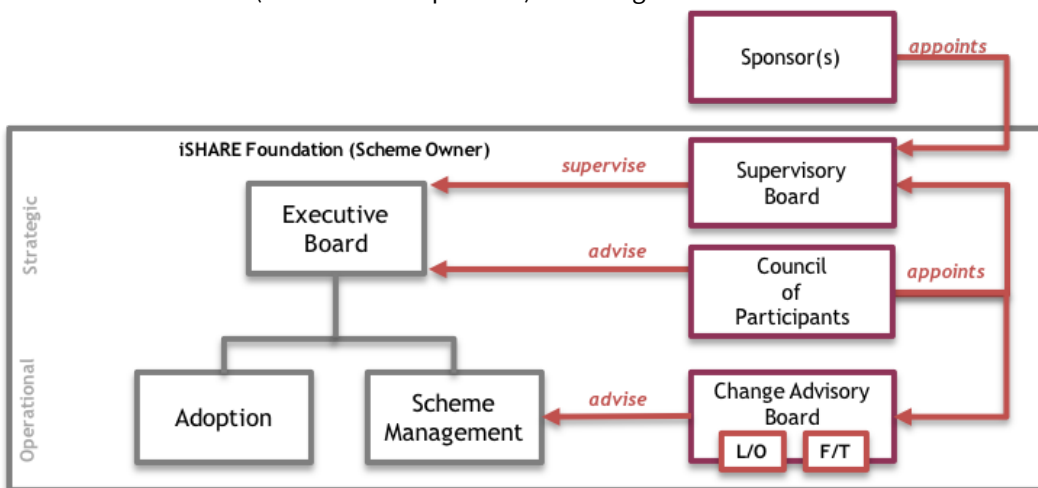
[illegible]

Sponsor(s)

appoints

iSHARE Foundation (Scheme Owner)

supervise

Supervisory Board

Strategic

Executive Board

advise

Council of Participants

appoints

Operational

Adoption

Scheme Management

advise

Change Advisory Board

L/O

F/T